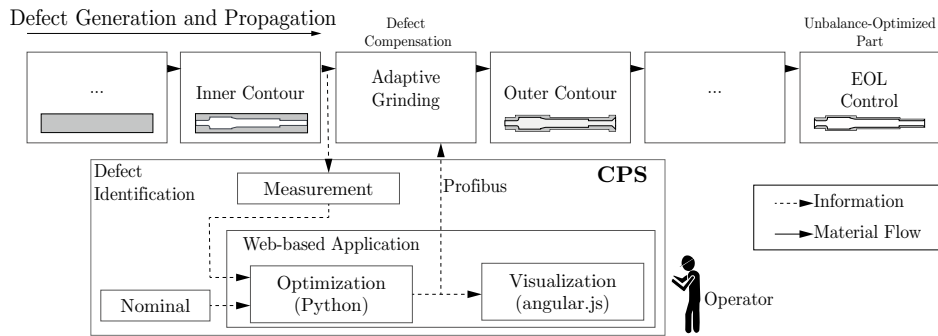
Defect Generation and Propagation

Defect Compensation

Unbalance-Optimized Part

...

Inner Contour

Adaptive Grinding

Outer Contour

...

EOL Control

Defect Identification

Measurement

CPS

Profibus

Information

Material Flow

Web-based Application

Optimization (Python)

Visualization (angular.js)

Nominal

Operator